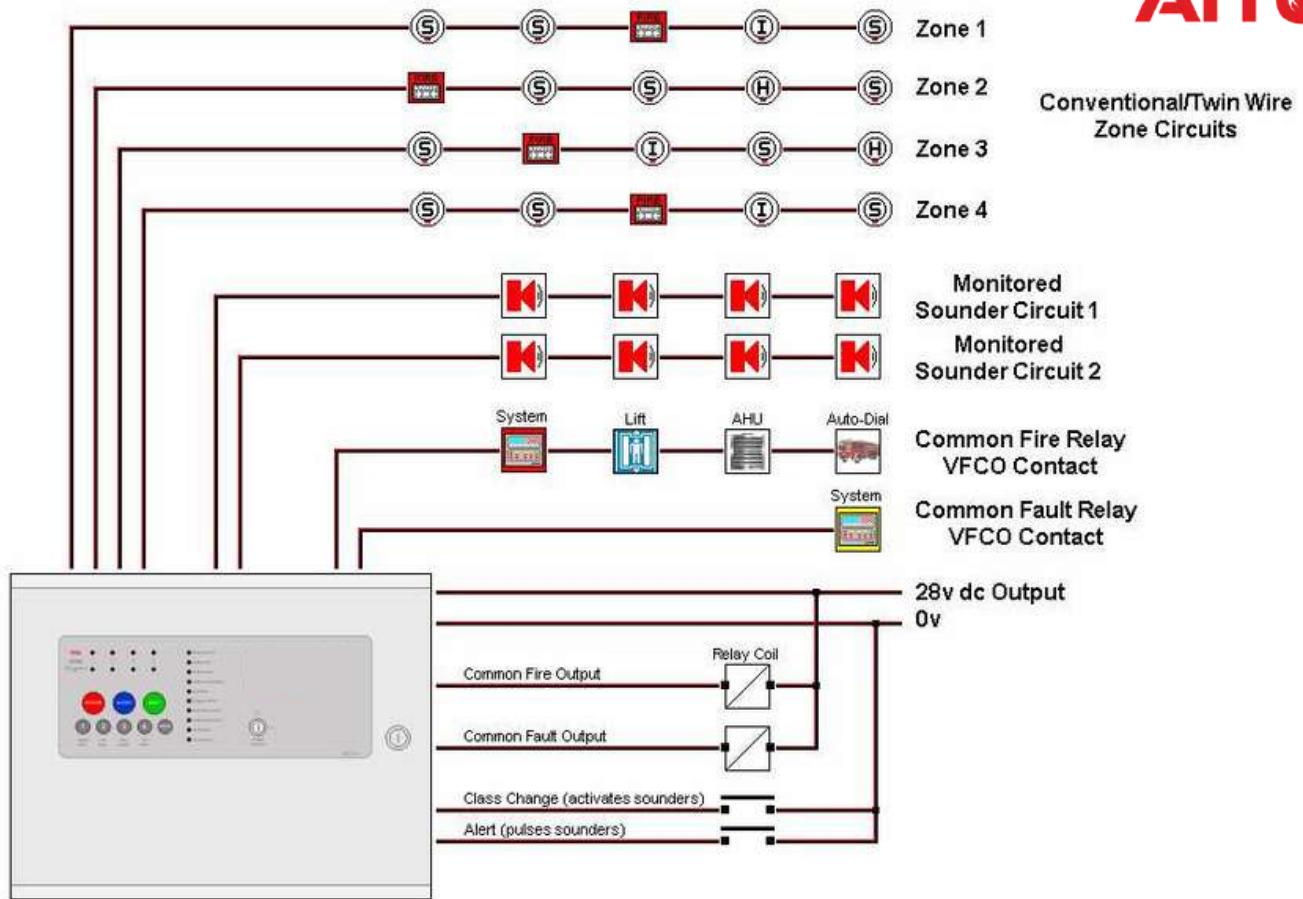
AFG

S S FIRE I S Zone 1

FIRE S S H S Zone 2

S FIRE I S H Zone 3

S S FIRE I S Zone 4

Conventional/Twin Wire Zone Circuits

Monitored Sounder Circuit 1

Monitored Sounder Circuit 2

System Lift AHU Auto-Dial

Common Fire Relay VFCO Contact

System

Common Fault Relay VFCO Contact

28v dc Output

0v

Relay Coil

Common Fire Output

Common Fault Output

Class Change (activates sounders)

Alert (pulses sounders)